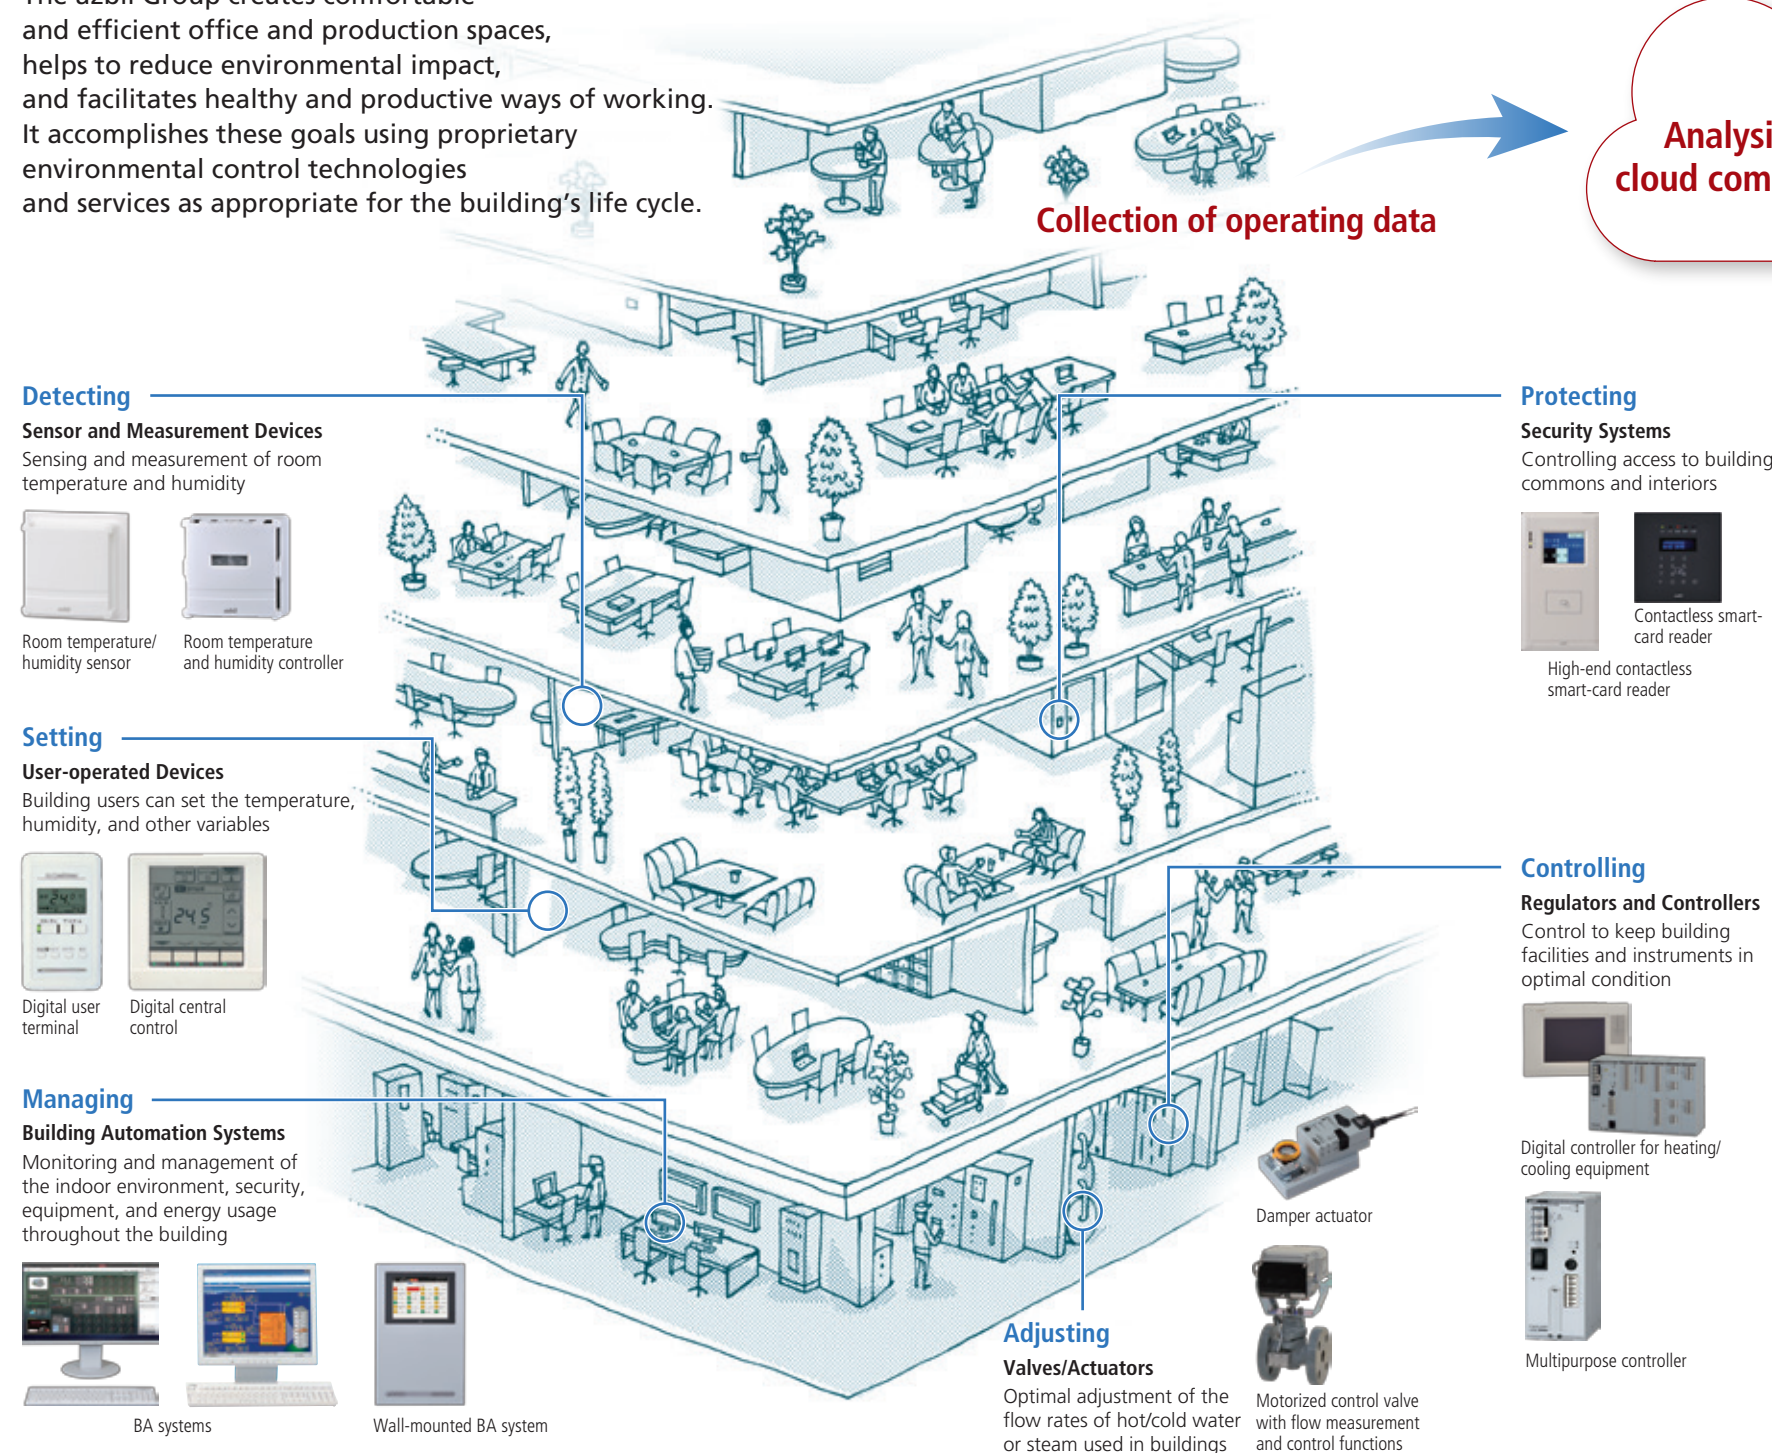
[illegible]
and efficient office and production spaces,
helps to reduce environmental impact,
and facilitates healthy and productive ways of working.
It accomplishes these goals using proprietary
environmental control technologies
and services as appropriate for the building's life cycle.

Collection of operating data

Analysi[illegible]
cloud com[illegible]

Detecting
Sensor and Measurement Devices
Sensing and measurement of room temperature and humidity

Room temperature/ humidity sensor
Room temperature and humidity controller

Setting
User-operated Devices
Building users can set the temperature, humidity, and other variables

Digital user terminal
Digital central control

Managing
Building Automation Systems
Monitoring and management of the indoor environment, security, equipment, and energy usage throughout the building

BA systems
Wall-mounted BA system

Protecting
Security Systems
Controlling access to building commons and interiors

Contactless smart-card reader
High-end contactless smart-card reader

Controlling
Regulators and Controllers
Control to keep building facilities and instruments in optimal condition

Digital controller for heating/ cooling equipment
Multipurpose controller

Damper actuator

Adjusting
Valves/Actuators
Optimal adjustment of the flow rates of hot/cold water or steam used in buildings

Motorized control valve with flow measurement and control functions